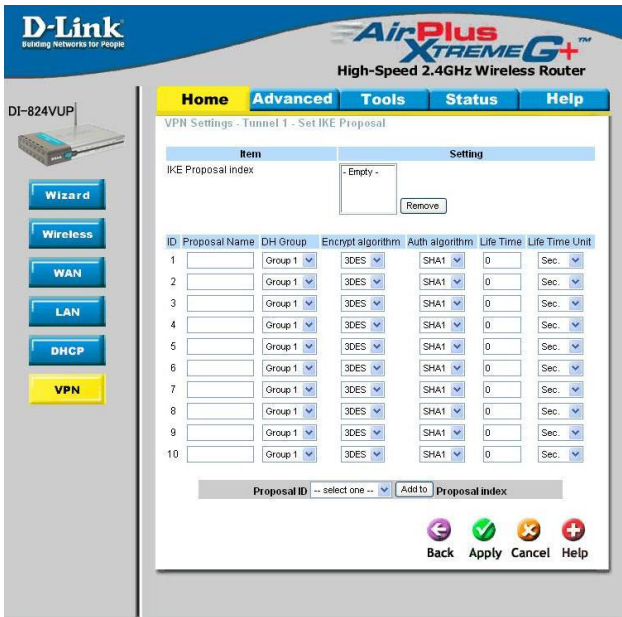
D-Link
Building Networks for People

AirPlus XtremeG+™
High-Speed 2.4GHz Wireless Router

DI-824VUP

Wizard
Wireless
WAN
LAN
DHCP
VPN

Home | Advanced | Tools | Status | Help

VPN Settings - Tunnel 1 - Set IKE Proposal

| Item | Setting |
|---|---|
| IKE Proposal index | - Empty - Remove |

| ID | Proposal Name | DH Group | Encrypt algorithm | Auth algorithm | Life Time | Life Time Unit |
|---|---|---|---|---|---|---|
| 1 | | Group 1 | 3DES | SHA1 | 0 | Sec. |
| 2 | | Group 1 | 3DES | SHA1 | 0 | Sec. |
| 3 | | Group 1 | 3DES | SHA1 | 0 | Sec. |
| 4 | | Group 1 | 3DES | SHA1 | 0 | Sec. |
| 5 | | Group 1 | 3DES | SHA1 | 0 | Sec. |
| 6 | | Group 1 | 3DES | SHA1 | 0 | Sec. |
| 7 | | Group 1 | 3DES | SHA1 | 0 | Sec. |
| 8 | | Group 1 | 3DES | SHA1 | 0 | Sec. |
| 9 | | Group 1 | 3DES | SHA1 | 0 | Sec. |
| 10 | | Group 1 | 3DES | SHA1 | 0 | Sec. |

Proposal ID -- select one -- Add to Proposal index

Back Apply Cancel Help